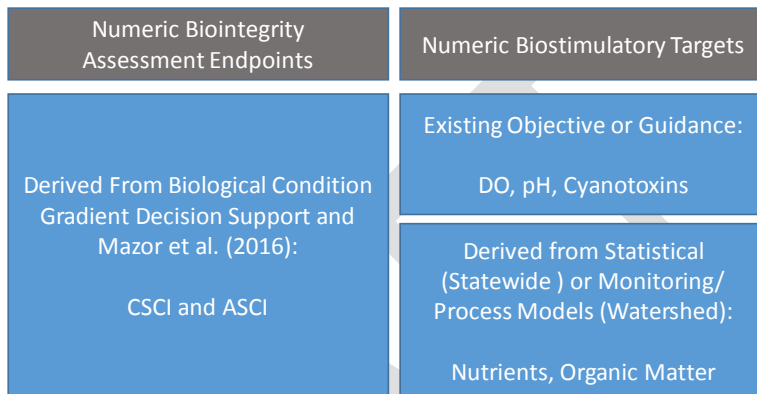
Numeric Biointegrity Assessment Endpoints

Derived From Biological Condition Gradient Decision Support and Mazor et al. (2016):

CSCI and ASCI

Numeric Biostimulatory Targets

Existing Objective or Guidance:

DO, pH, Cyanotoxins

Derived from Statistical (Statewide ) or Monitoring/ Process Models (Watershed):

Nutrients, Organic Matter